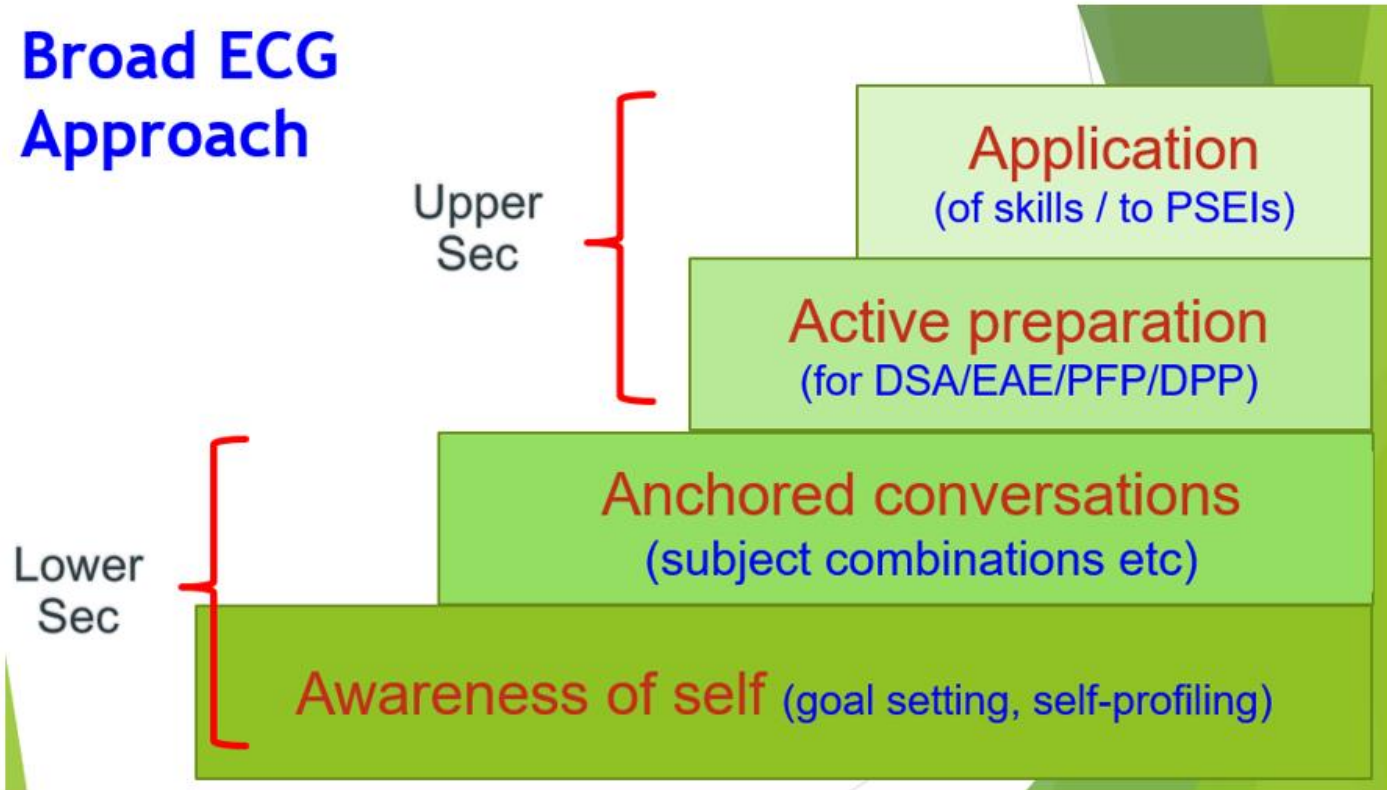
Broad ECG Approach

Upper Sec

Application
(of skills / to PSEIs)

Active preparation
(for DSA/EAE/PFP/DPP)

Lower Sec

Anchored conversations
(subject combinations etc)

Awareness of self (goal setting, self-profiling)